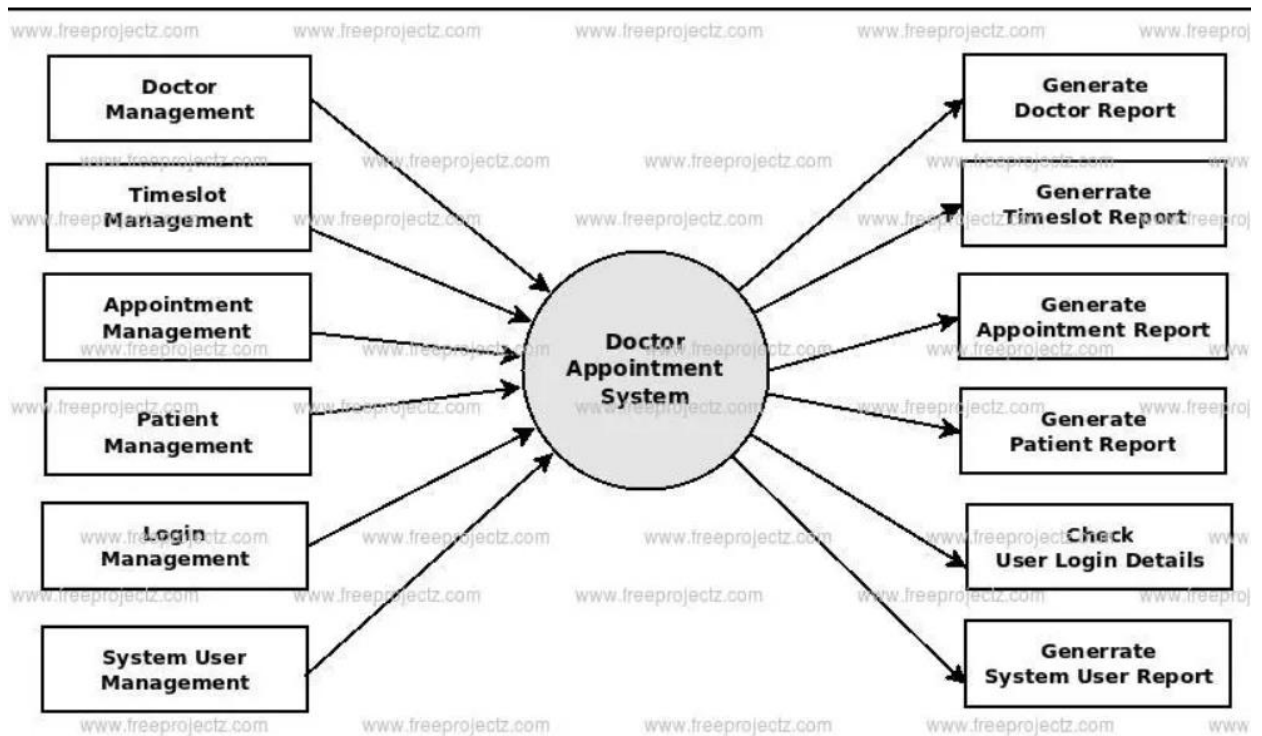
Doctor Management

Timeslot Management

Appointment Management

Patient Management

Login Management

System User Management

Doctor Appointment System

Generate Doctor Report

Generrate Timeslot Report

Generate Appointment Report

Generate Patient Report

Check User Login Details

Generrate System User Report

www.freeprojectz.com